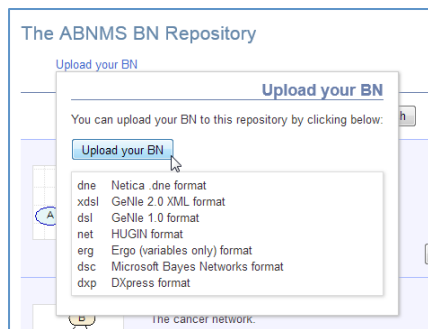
The ABNMS BN Repository

Upload your BN

Upload your BN

You can upload your BN to this repository by clicking below:

Upload your BN

| | |
|---|---|
| dne | Netica .dne format |
| xdsl | GeNIe 2.0 XML format |
| dsl | GeNIe 1.0 format |
| net | HUGIN format |
| erg | Ergo (variables only) format |
| dsc | Microsoft Bayes Networks format |
| dxp | DXpress format |

h

A

B

The cancer network.